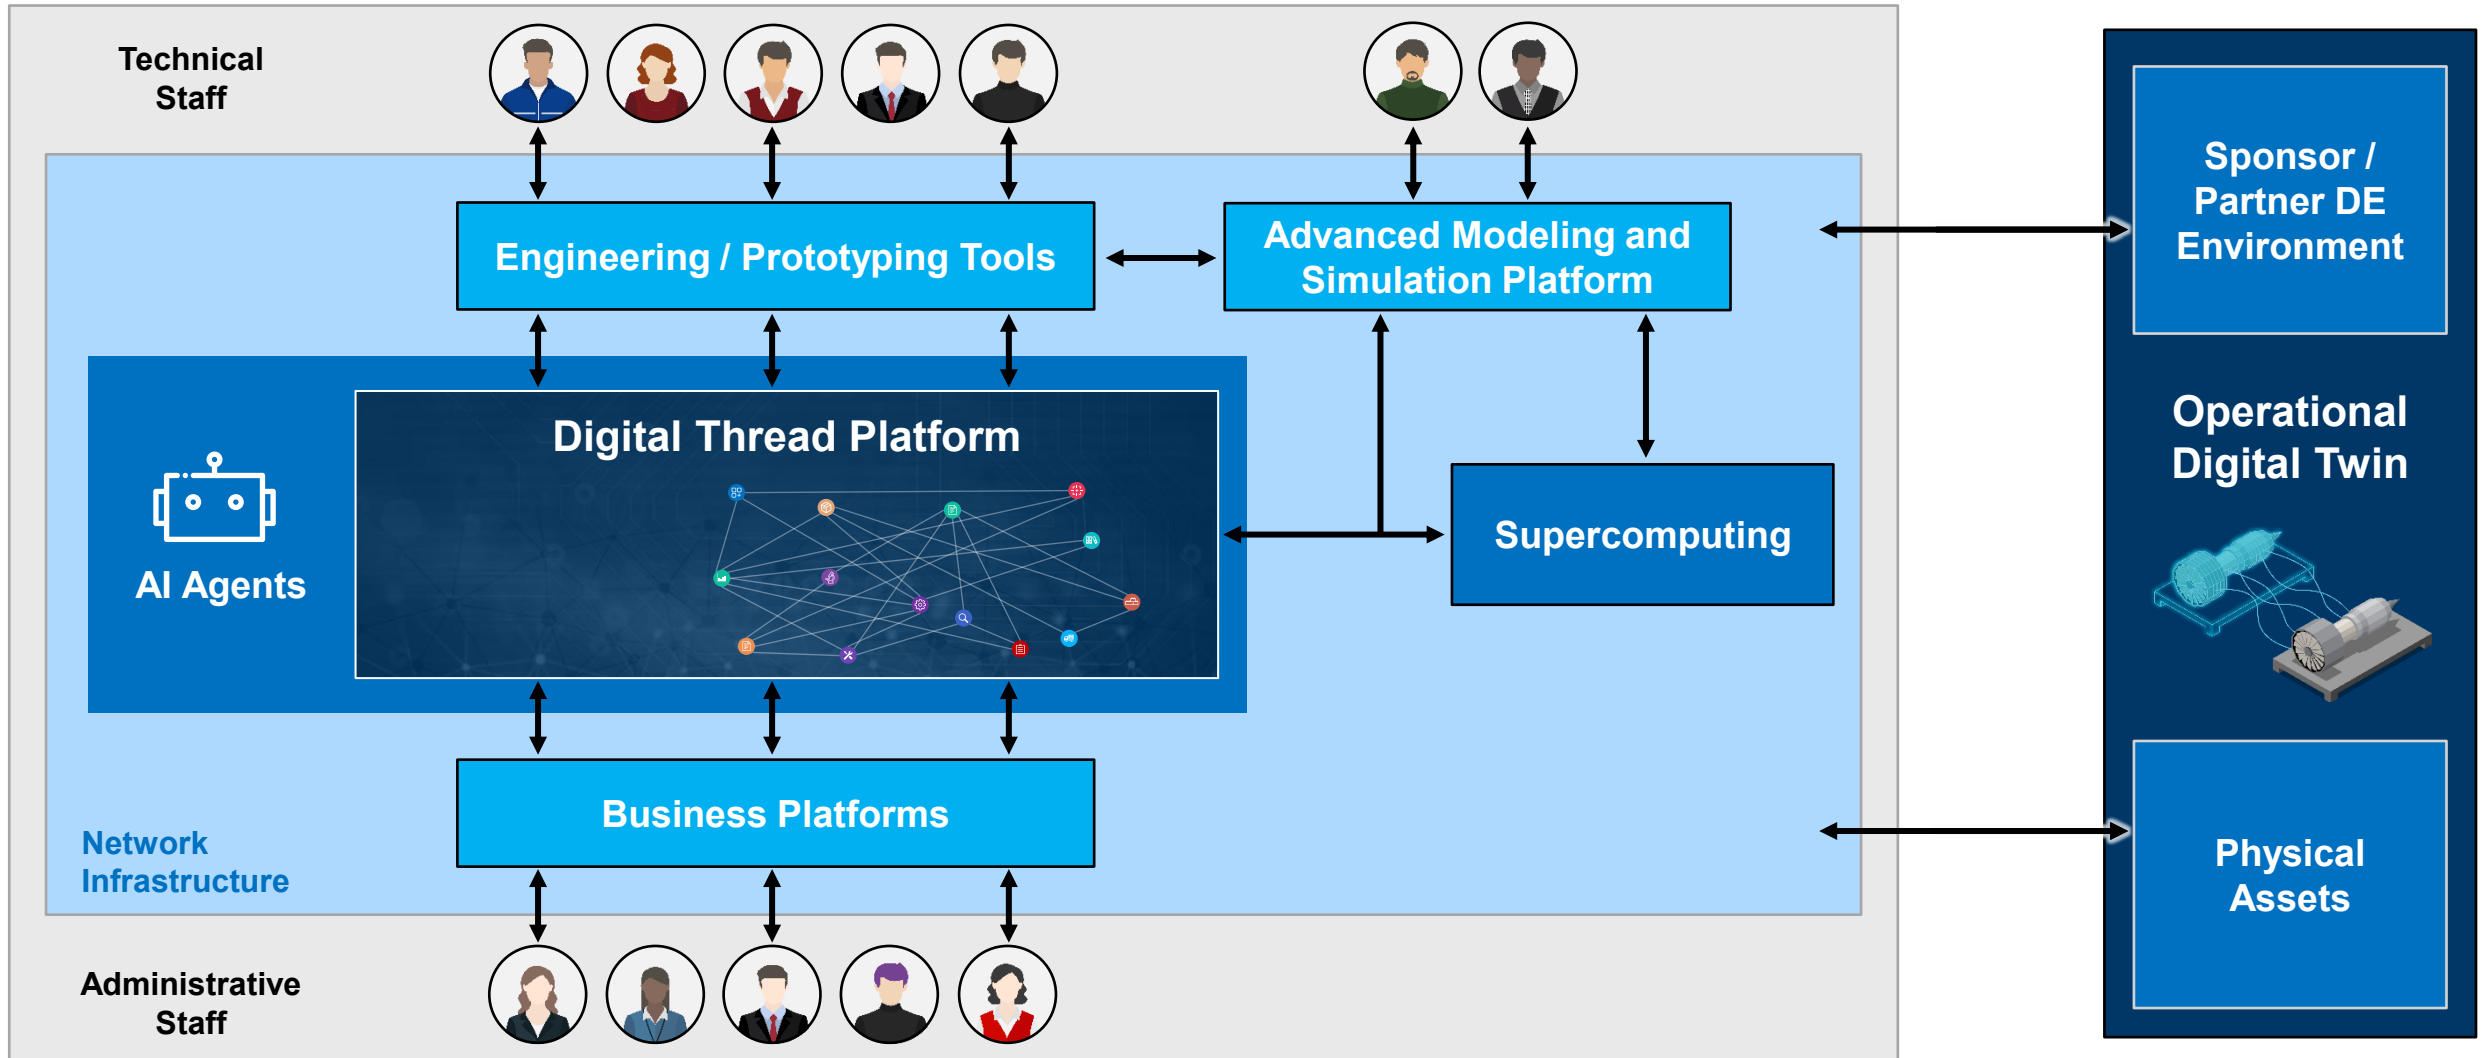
Technical Staff

Engineering / Prototyping Tools

Advanced Modeling and Simulation Platform

Sponsor / Partner DE Environment

AI Agents

Digital Thread Platform

Supercomputing

Operational Digital Twin

Business Platforms

Network Infrastructure

Physical Assets

Administrative Staff